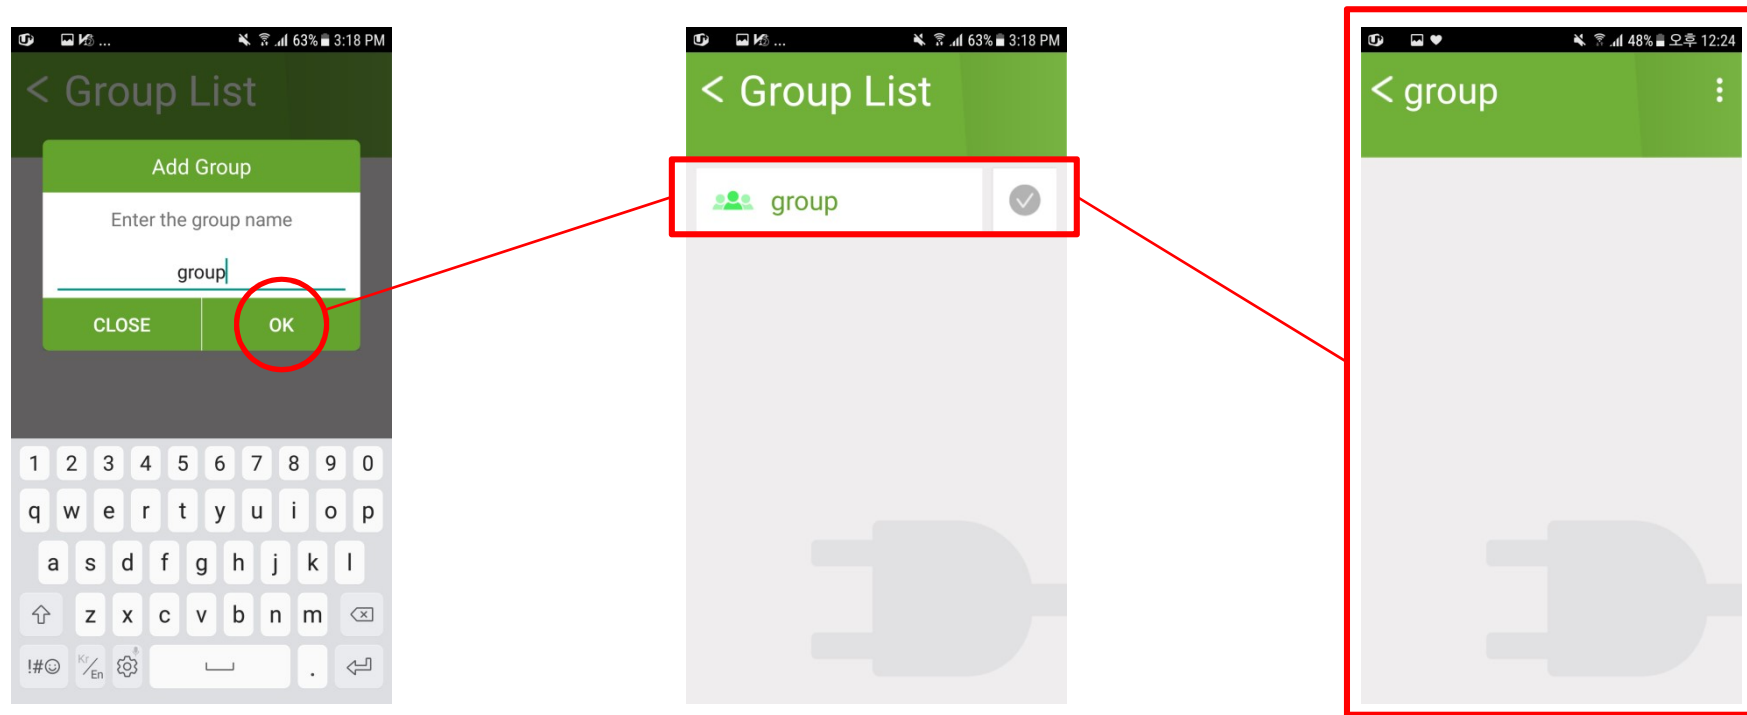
63% 3:18 PM

< Group List

Add Group

Enter the group name

group

CLOSE | OK

1 2 3 4 5 6 7 8 9 0
q w e r t y u i o p
a s d f g h j k l
z x c v b n m
!#☺ Kr/En .

63% 3:18 PM

< Group List

group

48% 오후 12:24

< group